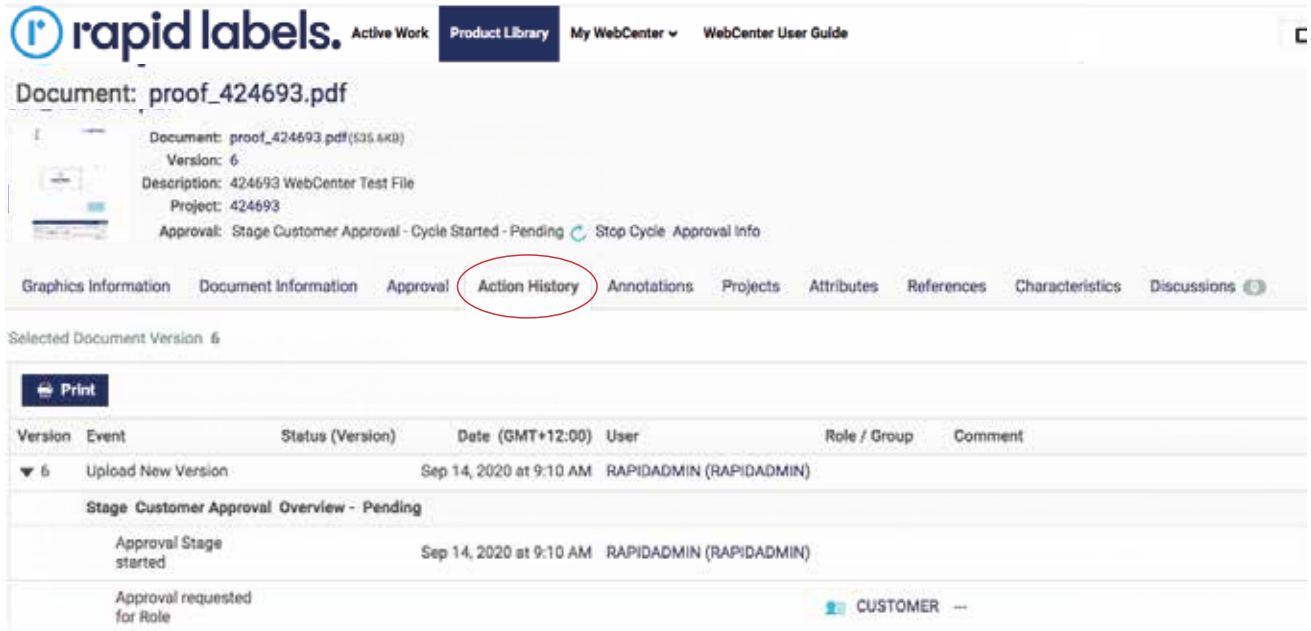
rapid labels. Active Work Product Library My WebCenter WebCenter User Guide

Document: proof_424693.pdf

Document: proof_424693.pdf (535.6KB)
Version: 6
Description: 424693 WebCenter Test File
Project: 424693
Approval: Stage Customer Approval - Cycle Started - Pending Stop Cycle Approval Info

Graphics Information Document Information Approval Action History Annotations Projects Attributes References Characteristics Discussions 0

Selected Document Version 6

Print

| Version | Event | Status (Version) | Date (GMT+12:00) | User | Role / Group | Comment |
|---|---|---|---|---|---|---|
| 6 | Upload New Version | | Sep 14, 2020 at 9:10 AM | RAPIDADMIN (RAPIDADMIN) | | |
| | Stage Customer Approval Overview - Pending | | | | | |
| | Approval Stage started | | Sep 14, 2020 at 9:10 AM | RAPIDADMIN (RAPIDADMIN) | | |
| | Approval requested for Role | | | | CUSTOMER | --- |